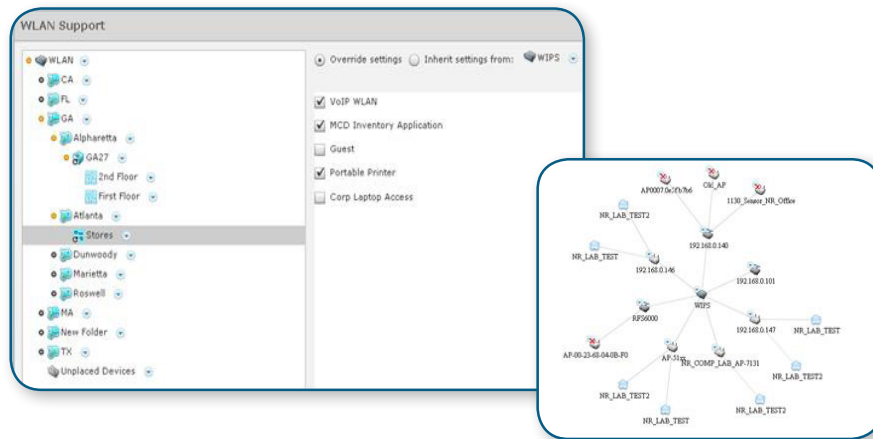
WLAN Support

WLAN
CA
FL
GA
Alpharetta
GA27
2nd Floor
First Floor
Atlanta
Stores
Dunwoody
Marietta
Roswell
MA
New Folder
TX
Unplaced Devices

Override settings Inherit settings from: WIPS

VoIP WLAN
MCD Inventory Application
Guest
Portable Printer
Corp Laptop Access

AP0007.0e3f.b7b6
Ctl_AP
1130_Sensor_NR_Office
NR_LAB_TEST2
192.168.0.140
NR_LAB_TEST
192.168.0.146
192.168.0.101
WIPS
RFS6000
192.168.0.147
NR_LAB_TEST
AP-00-23-68-04-0B-F0
AP-51xx
NR_COMP_LAB_AP-7131
NR_LAB_TEST2
NR_LAB_TEST2
NR_LAB_TEST2
NR_LAB_TEST